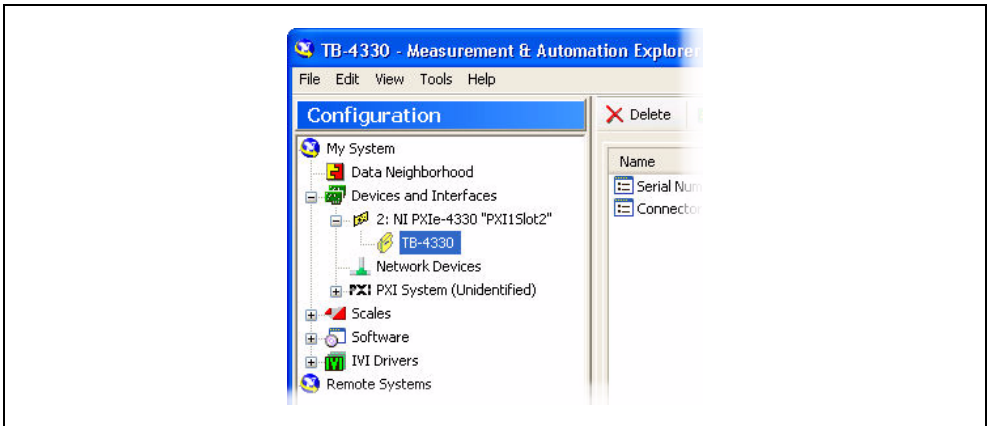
TB-4330 - Measurement & Automation Explorer

File Edit View Tools Help

Configuration

My System
Data Neighborhood
Devices and Interfaces
2: NI PXIe-4330 "PXI1Slot2"
TB-4330
Network Devices
PXI PXI System (Unidentified)
Scales
Software
IVI Drivers
Remote Systems

Delete

Name
Serial Num
Connector